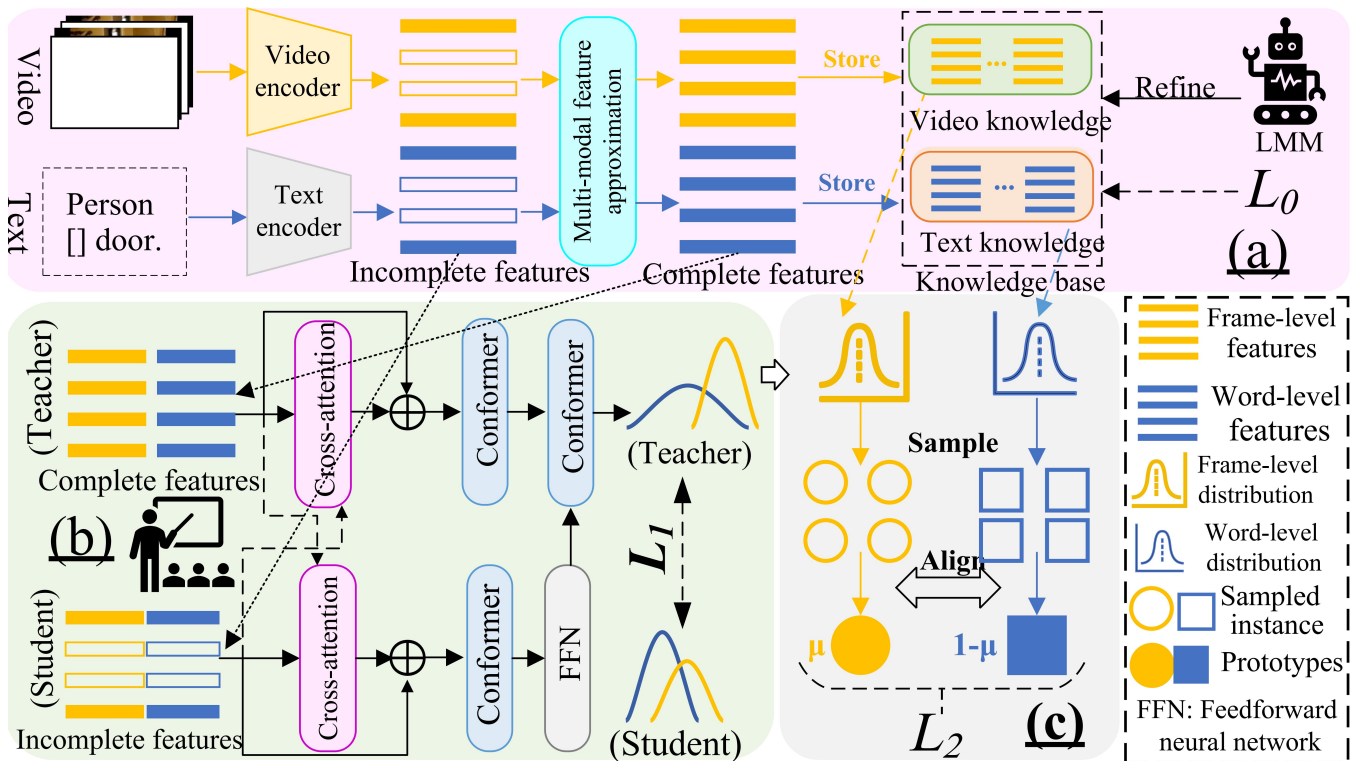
Video
Video encoder
Multi-modal feature approximation
Store
...
Video knowledge
Refine
LMM
Text
Person [] door.
Text encoder
Store
...
Text knowledge
$L_0$
Incomplete features
Complete features
Knowledge base
(a)

(Teacher)
Complete features
Cross-attention
Conformer
Conformer
(Teacher)
(b)
$L_1$
(Student)
Incomplete features
Cross-attention
Conformer
FFN
(Student)

Sample
Align
μ
1-μ
$L_2$
(c)

Frame-level features
Word-level features
Frame-level distribution
Word-level distribution
Sampled instance
Prototypes
FFN: Feedforward neural network